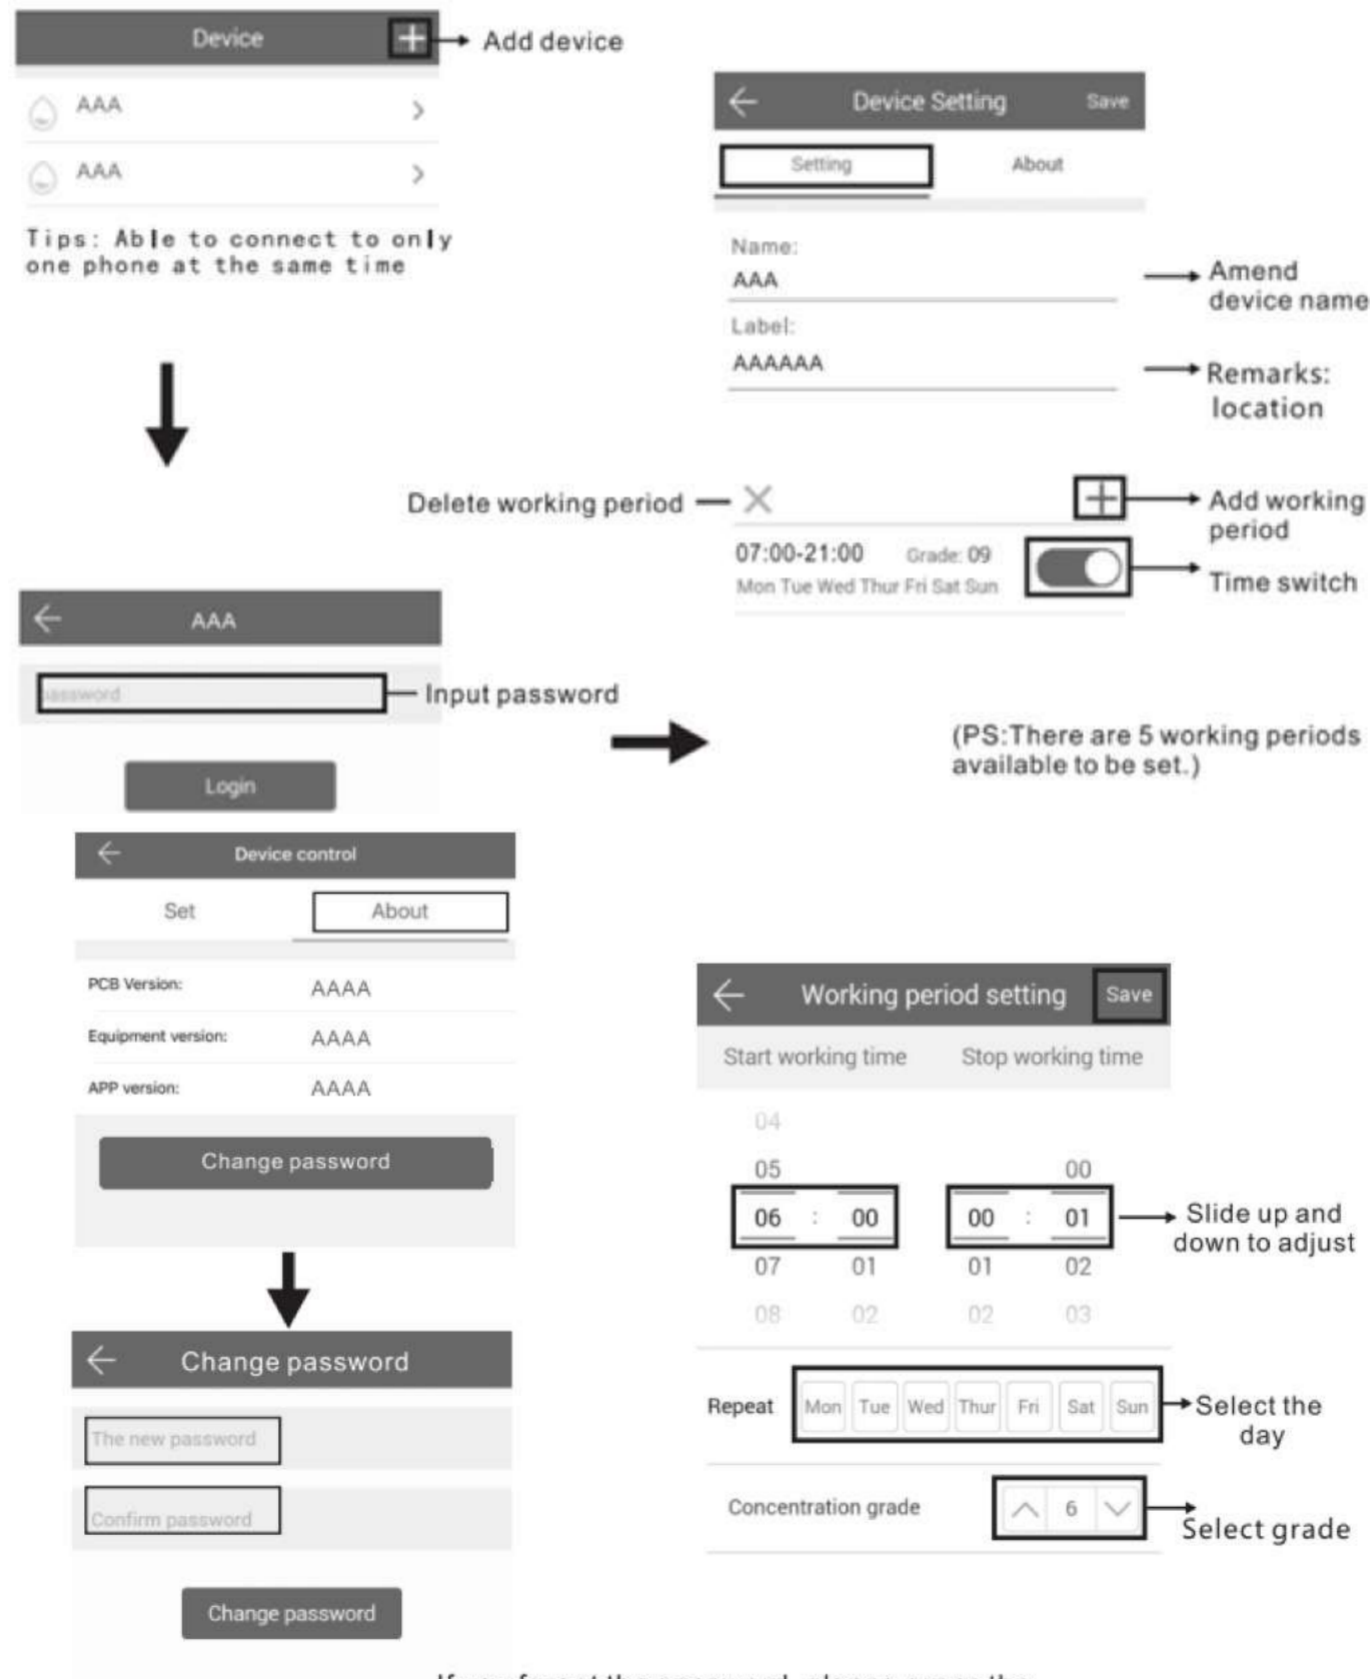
Device

Add device

AAA

AAA

Tips: Able to connect to only one phone at the same time

Device Setting Save

Setting About

Name:
AAA

Amend device name

Label:
AAAAAA

Remarks: location

Delete working period

Add working period

07:00-21:00 Grade: 09
Mon Tue Wed Thur Fri Sat Sun

Time switch

AAA

password

Input password

Login

(PS:There are 5 working periods available to be set.)

Device control

Set About

PCB Version: AAAA

Equipment version: AAAA

APP version: AAAA

Change password

Change password

The new password

Confirm password

Change password

Working period setting Save

Start working time Stop working time

04
05 00
06 : 00 00 : 01
07 01 01 02
08 02 02 03

Slide up and down to adjust

Repeat Mon Tue Wed Thur Fri Sat Sun

Select the day

Concentration grade 6

Select grade

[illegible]